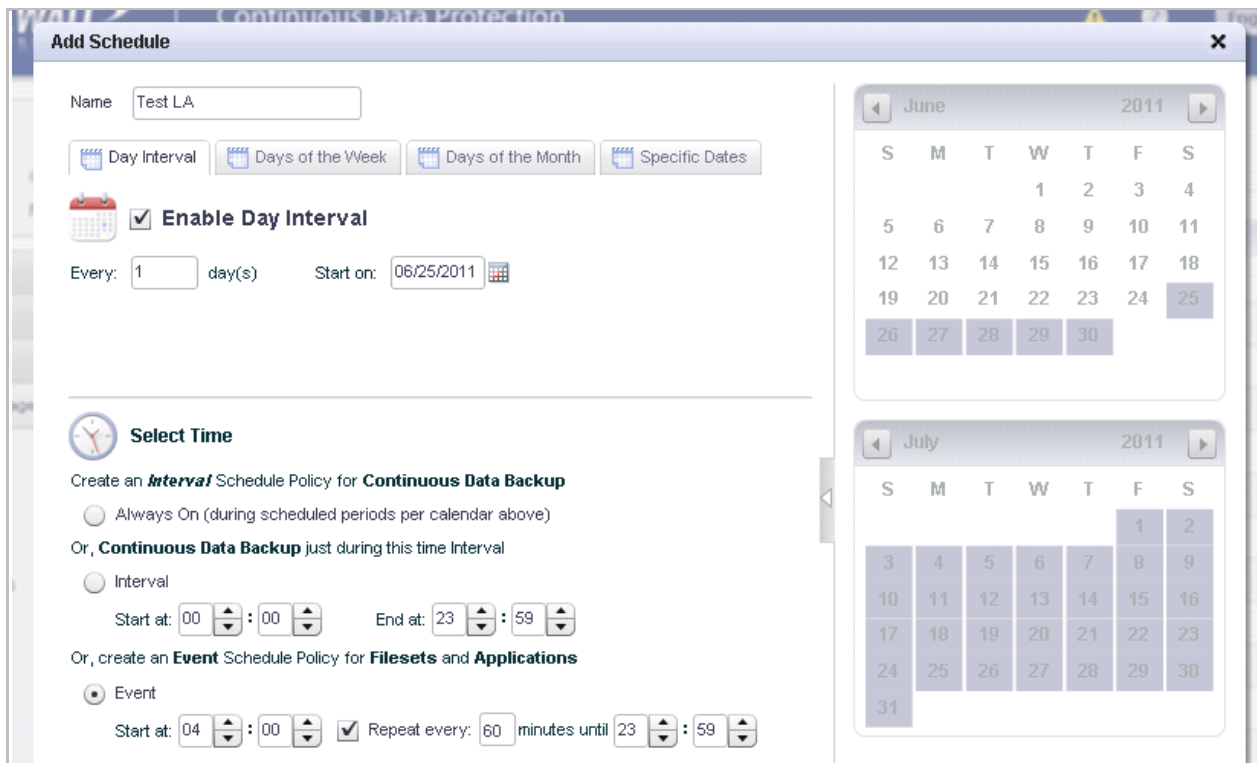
Continuous Data Protection

Add Schedule

×

Name Test LA

Day Interval
Days of the Week
Days of the Month
Specific Dates

Enable Day Interval

Every: 1 day(s) Start on: 06/25/2011

Select Time

Create an Interval Schedule Policy for Continuous Data Backup

Always On (during scheduled periods per calendar above)

Or, Continuous Data Backup just during this time Interval

Interval

Start at: 00 : 00 End at: 23 : 59

Or, create an Event Schedule Policy for Filesets and Applications

Event

Start at: 04 : 00 Repeat every: 60 minutes until 23 : 59

June 2011

| S | M | T | W | T | F | S |
|---|---|---|---|---|---|---|
| | | | 1 | 2 | 3 | 4 |
| 5 | 6 | 7 | 8 | 9 | 10 | 11 |
| 12 | 13 | 14 | 15 | 16 | 17 | 18 |
| 19 | 20 | 21 | 22 | 23 | 24 | 25 |
| 26 | 27 | 28 | 29 | 30 | | |

July 2011

| S | M | T | W | T | F | S |
|---|---|---|---|---|---|---|
| | | | | | 1 | 2 |
| 3 | 4 | 5 | 6 | 7 | 8 | 9 |
| 10 | 11 | 12 | 13 | 14 | 15 | 16 |
| 17 | 18 | 19 | 20 | 21 | 22 | 23 |
| 24 | 25 | 26 | 27 | 28 | 29 | 30 |
| 31 | | | | | | |